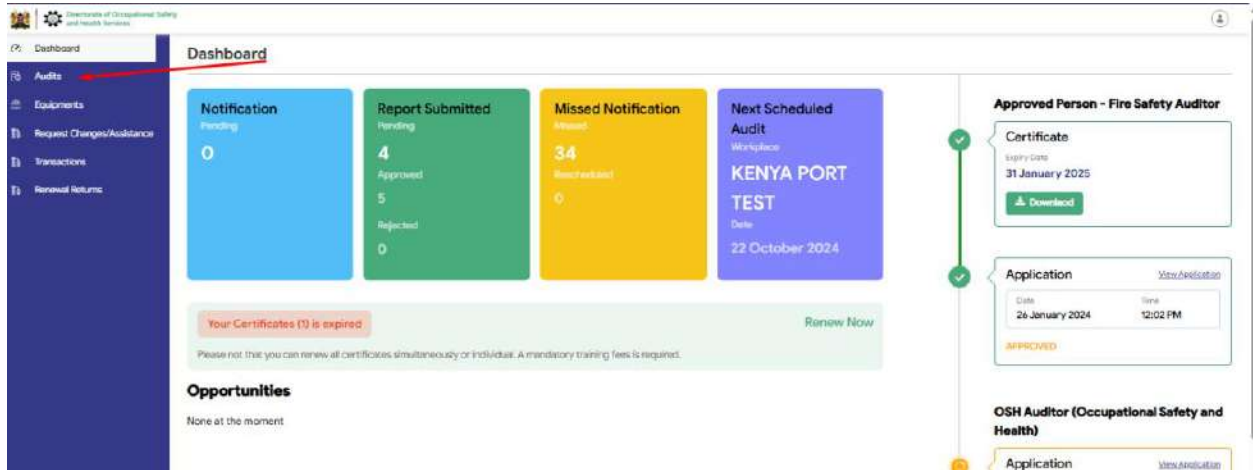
Directorate of Occupational Safety and Health Services

Dashboard
Audits
Equipments
Request Changes/Assistance
Transactions
Renewal Returns

Dashboard

Notification
Pending
0

Report Submitted
Pending
4
Approved
5
Rejected
0

Missed Notification
Missed
34
Rescheduled
0

Next Scheduled Audit
Workplace
KENYA PORT TEST
Date
22 October 2024

Your Certificates (1) is expired

Renew Now

Please not that you can renew all certificates simultaneously or individual. A mandatory training fees is required.

Opportunities
None at the moment

Approved Person - Fire Safety Auditor

Certificate
Expiry Date
31 January 2025
Download

Application
View Application
Date
26 January 2024
Time
12:02 PM
APPROVED

OSH Auditor (Occupational Safety and Health)

Application
View Application